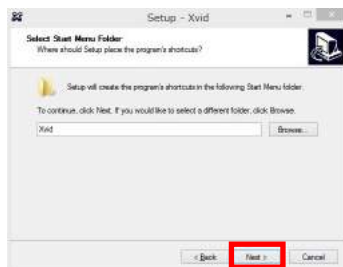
Setup - Xvid

Select Start Menu Folder
Where should Setup place the program's shortcuts?

Setup will create the program's shortcuts in the following Start Menu folder.

To continue, click Next. If you would like to select a different folder, click Browse.

Xvid

Browse...

< Back

Next >

Cancel